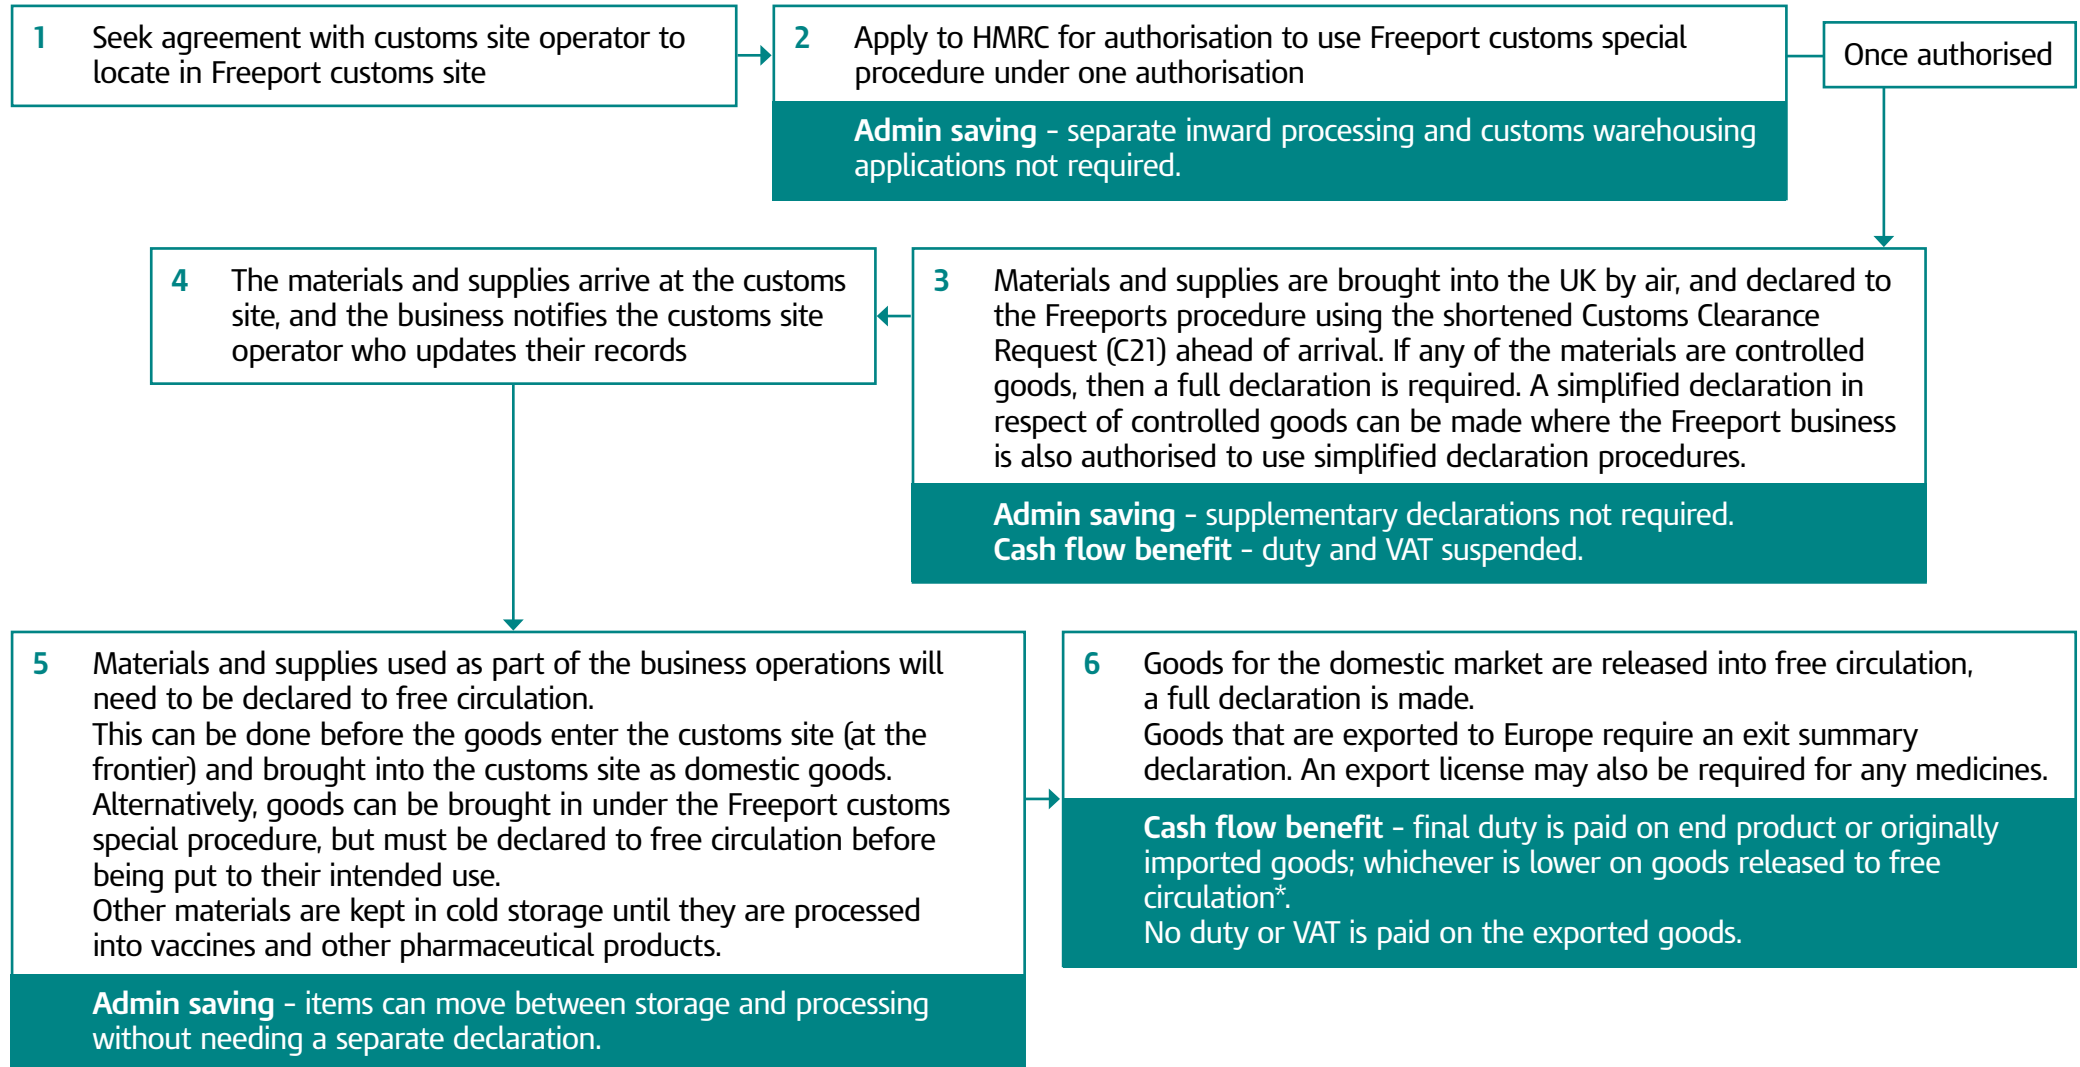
1 Seek agreement with customs site operator to locate in Freeport customs site

2 Apply to HMRC for authorisation to use Freeport customs special procedure under one authorisation

Admin saving - separate inward processing and customs warehousing applications not required.

Once authorised

3 Materials and supplies are brought into the UK by air, and declared to the Freeports procedure using the shortened Customs Clearance Request (C21) ahead of arrival. If any of the materials are controlled goods, then a full declaration is required. A simplified declaration in respect of controlled goods can be made where the Freeport business is also authorised to use simplified declaration procedures.

Admin saving - supplementary declarations not required.
Cash flow benefit - duty and VAT suspended.

4 The materials and supplies arrive at the customs site, and the business notifies the customs site operator who updates their records

5 Materials and supplies used as part of the business operations will need to be declared to free circulation.
This can be done before the goods enter the customs site (at the frontier) and brought into the customs site as domestic goods.
Alternatively, goods can be brought in under the Freeport customs special procedure, but must be declared to free circulation before being put to their intended use.
Other materials are kept in cold storage until they are processed into vaccines and other pharmaceutical products.

Admin saving - items can move between storage and processing without needing a separate declaration.

6 Goods for the domestic market are released into free circulation, a full declaration is made.
Goods that are exported to Europe require an exit summary declaration. An export license may also be required for any medicines.

Cash flow benefit - final duty is paid on end product or originally imported goods; whichever is lower on goods released to free circulation*.
No duty or VAT is paid on the exported goods.